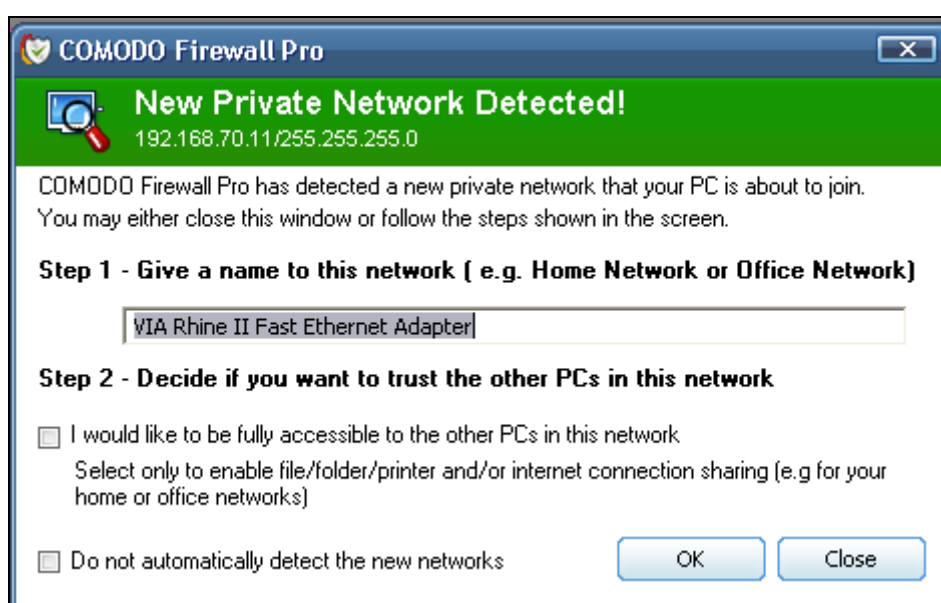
COMODO Firewall Pro

New Private Network Detected!
192.168.70.11/255.255.255.0

COMODO Firewall Pro has detected a new private network that your PC is about to join. You may either close this window or follow the steps shown in the screen.

Step 1 - Give a name to this network ( e.g. Home Network or Office Network)

VIA Rhine II Fast Ethernet Adapter

Step 2 - Decide if you want to trust the other PCs in this network

I would like to be fully accessible to the other PCs in this network

Select only to enable file/folder/printer and/or internet connection sharing (e.g for your home or office networks)

Do not automatically detect the new networks

OK

Close